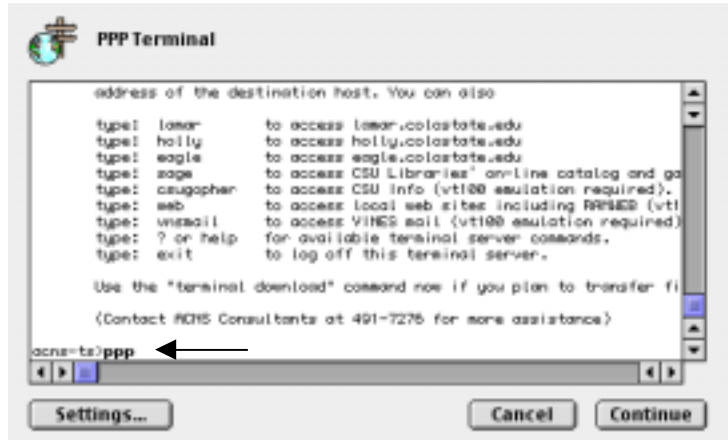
PPP Terminal

address of the destination host. You can also

| type: | lamar | to access lamar.colostate.edu |
|---|---|---|
| type: | holly | to access holly.colostate.edu |
| type: | eagle | to access eagle.colostate.edu |
| type: | sage | to access CSU Libraries' on-line catalog and ga |
| type: | csugopher | to access CSU Info (vt100 emulation required). |
| type: | web | to access local web sites including RAMWEB (vt |
| type: | vnsmail | to access VINES mail (vt100 emulation required) |
| type: | ? or help | for available terminal server commands. |
| type: | exit | to log off this terminal server. |

Use the "terminal download" command now if you plan to transfer fi

(Contact ACNS Consultants at 491-7276 for more assistance)

acns-ts>ppp

Settings...

Cancel

Continue